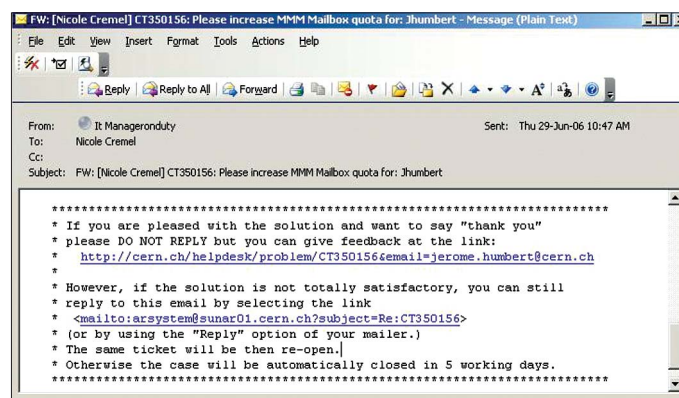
FW: [Nicole Cremel] CT350156: Please increase MMM Mailbox quota for: Jhumbert - Message (Plain Text)

File Edit View Insert Format Tools Actions Help

Reply Reply to All Forward

From: It Manageronduty
To: Nicole Cremel
Cc:
Subject: FW: [Nicole Cremel] CT350156: Please increase MMM Mailbox quota for: Jhumbert

Sent: Thu 29-Jun-06 10:47 AM

******************************************************************************
* If you are pleased with the solution and want to say "thank you"
* please DO NOT REPLY but you can give feedback at the link:
* http://cern.ch/helpdesk/problem/CT350156&email=jerome.humbert@cern.ch
*
* However, if the solution is not totally satisfactory, you can still
* reply to this email by selecting the link
* <mailto:arsystem@sunar01.cern.ch?subject=Re:CT350156>
* (or by using the "Reply" option of your mailer.)
* The same ticket will be then re-open.
* Otherwise the case will be automatically closed in 5 working days.
******************************************************************************